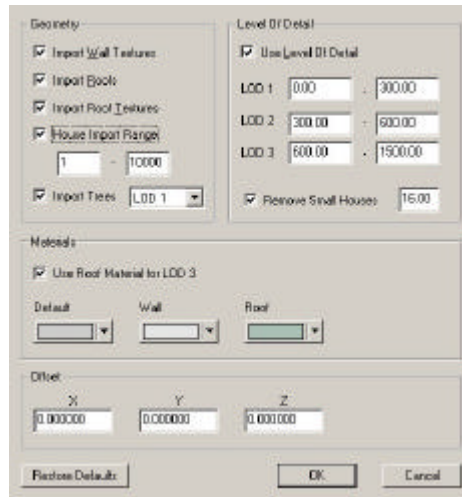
Geometry

Import Wall Textures

Import Roofs

Import Roof Textures

House Import Range

1 - 10000

Import Trees LOD 1

Level Of Detail

Use Level Of Detail

LOD 1 0.00 - 300.00

LOD 2 300.00 - 600.00

LOD 3 600.00 - 1500.00

Remove Small Houses 16.00

Materials

Use Roof Material for LOD 3

Default

Wall

Roof

Offset

X 0.000000

Y 0.000000

Z 0.000000

Restore Defaults

OK

Cancel